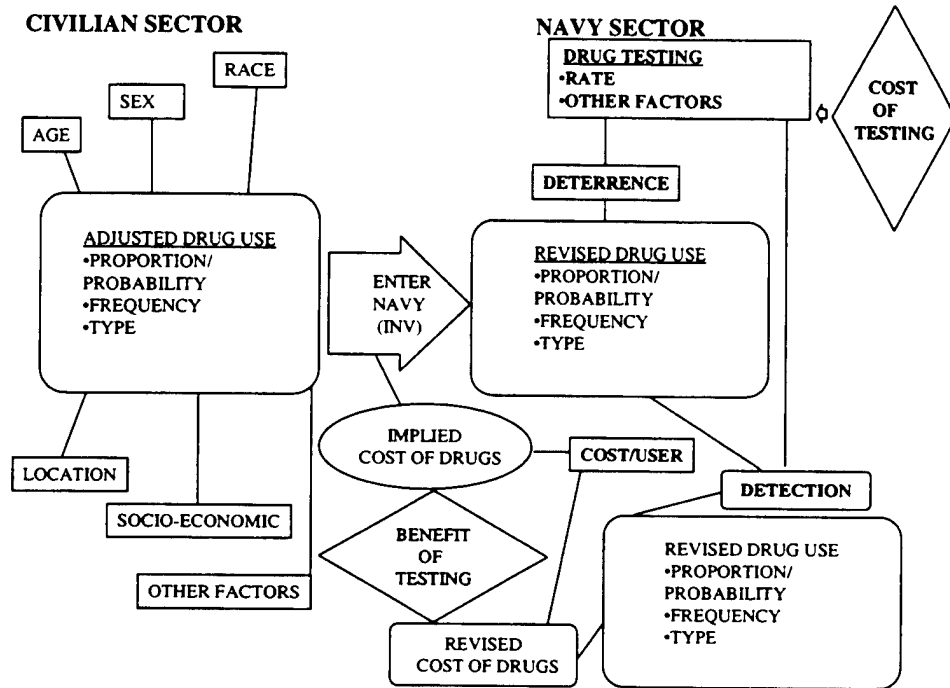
CIVILIAN SECTOR

NAVY SECTOR

RACE

SEX

AGE

ADJUSTED DRUG USE
•PROPORTION/ PROBABILITY
•FREQUENCY
•TYPE

LOCATION

SOCIO-ECONOMIC

OTHER FACTORS

ENTER NAVY (INV)

DRUG TESTING
•RATE
•OTHER FACTORS

COST OF TESTING

DETERRENCE

REVISED DRUG USE
•PROPORTION/ PROBABILITY
•FREQUENCY
•TYPE

IMPLIED COST OF DRUGS

COST/USER

DETECTION

BENEFIT OF TESTING

REVISED DRUG USE
•PROPORTION/ PROBABILITY
•FREQUENCY
•TYPE

REVISED COST OF DRUGS